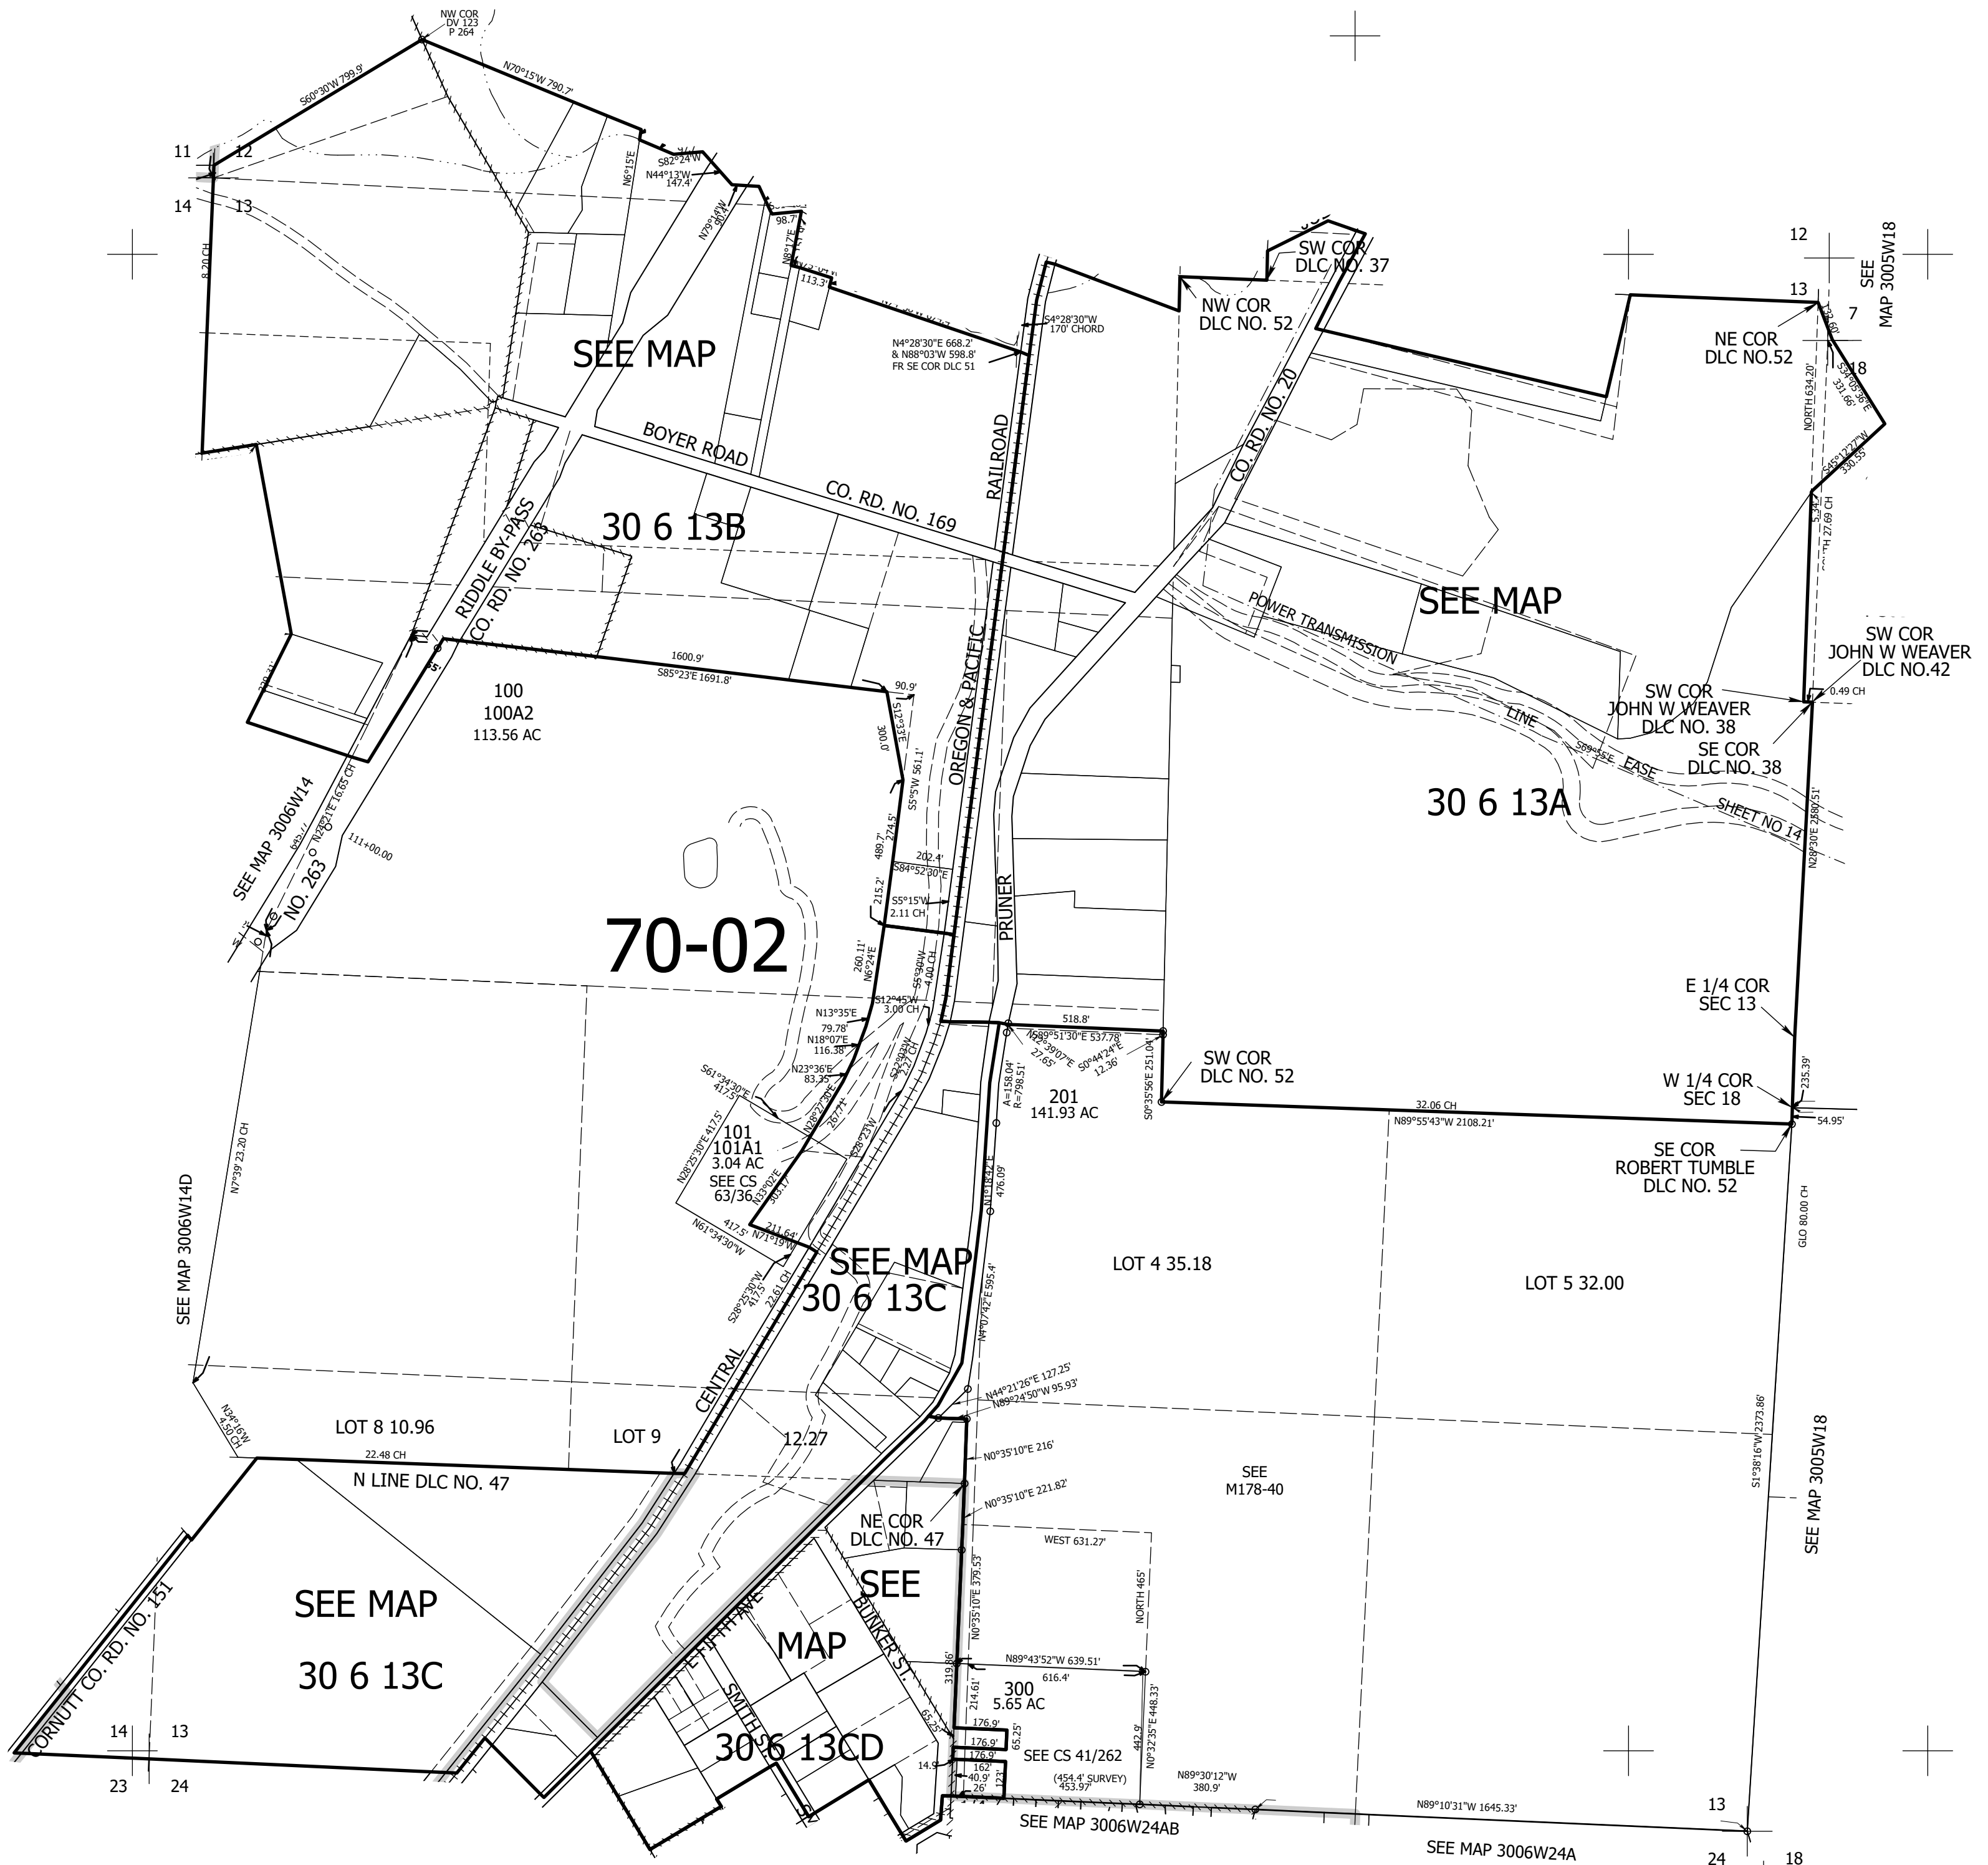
NW COR
DV 123
P 264

S60°30'W 799.9'
N70°15'W 790.7'

11 12
14 13

8.20 CH

N6°15'E
S82°24'W
N44°13'W
147.4'
N79°10'W
98.7'
N8°17'E
113.3'

SEE MAP

N4°28'30"E 668.2'
& N88°03'W 598.8'
FR SE COR DLC 51

S4°28'30"W
170' CHORD

SW COR
DLC NO. 37
NW COR
DLC NO. 52

12
13
7
18

SEE
MAP 3005W18

NE COR
DLC NO.52

NORTH 634.20'

BOYER ROAD
CO. RD. NO. 169
RAILROAD
CO. RD. NO. 20

30 6 13B

RIDDLE BY-PASS
CO. RD. NO. 263

SEE MAP

POWER TRANSMISSION
LINE
EASE
SHEET NO 14

1600.9'
S85°23'E 1691.8'

100
100A2
113.56 AC

90.9'
300.0'
S5°5'W 561.1'

OREGON & PACIFIC

SW COR
JOHN W WEAVER
DLC NO.42
0.49 CH

SW COR
JOHN W WEAVER
DLC NO. 38
SE COR
DLC NO. 38

30 6 13A

SEE MAP 3006W14
N28°21'E 16.65 CH
111+00.00
NO. 263

489.7'
202.4'
S84°52'30"E
215.2'
S5°15'W
2.11 CH

70-02

PRUNER

260.11'
N6°24'E
S5°30'W
4.00 CH

E 1/4 COR
SEC 13

N13°35'E
79.78'
N18°07'E
116.38'
N23°36'E
83.35'
S12°45'W
3.00 CH

518.8'
N89°51'30"E 537.78
N23°39'07"E
27.65'
S0°44'24"E
12.36'

SW COR
DLC NO. 52

W 1/4 COR
SEC 18

S61°34'30"E
417.5'
101
101A1
3.04 AC
SEE CS
63/36
N28°25'30"E 417.5'

201
141.93 AC
A=158.04'
R=798.51'
S0°35'56"E 251.04'

32.06 CH
N89°55'43"W 2108.21'
235.39'
54.95'

SE COR
ROBERT TUMBLE
DLC NO. 52

N7°39' 23.20 CH

SEE MAP 3006W14D

N61°34'30"W
417.5'
211.64'
N71°19'W

SEE MAP
30 6 13C

N1°18'42"E
476.09'

LOT 4 35.18
LOT 5 32.00

GLO 80.00 CH

S28°25'30"W
417.5'
22.61 CH

N4°07'42"E 595.4'

CENTRAL

N44°21'26"E 127.25'
N89°24'50"W 95.93'

LOT 8 10.96
LOT 9
12.27

N34°15'W
4.50 CH
22.48 CH
N LINE DLC NO. 47

N0°35'10"E 216'
N0°35'10"E 221.82'

SEE
M178-40

S1°38'16"W 2373.86'
SEE MAP 3005W18

NE COR
DLC NO. 47

WEST 631.27'

SEE MAP
30 6 13C

CORNUTT CO. RD. NO. 151

SEE
MAP
BUNKER ST.
SMITH
N0°35'10"E 379.53'
NORTH 465'

N89°43'52"W 639.51'
616.4'
319.86'
214.61'
300
5.65 AC

442.9'
N0°32'35"E 448.33'

30 6 13CD

14 13
23 24

176.9'
176.9'
176.9'
65.25'
SEE CS 41/262
162'
40.9'
26'
12'
14.9
(454.4' SURVEY)
453.97'
N89°30'12"W
380.9'

N89°10'31"W 1645.33'

SEE MAP 3006W24AB
SEE MAP 3006W24A

13
24 18